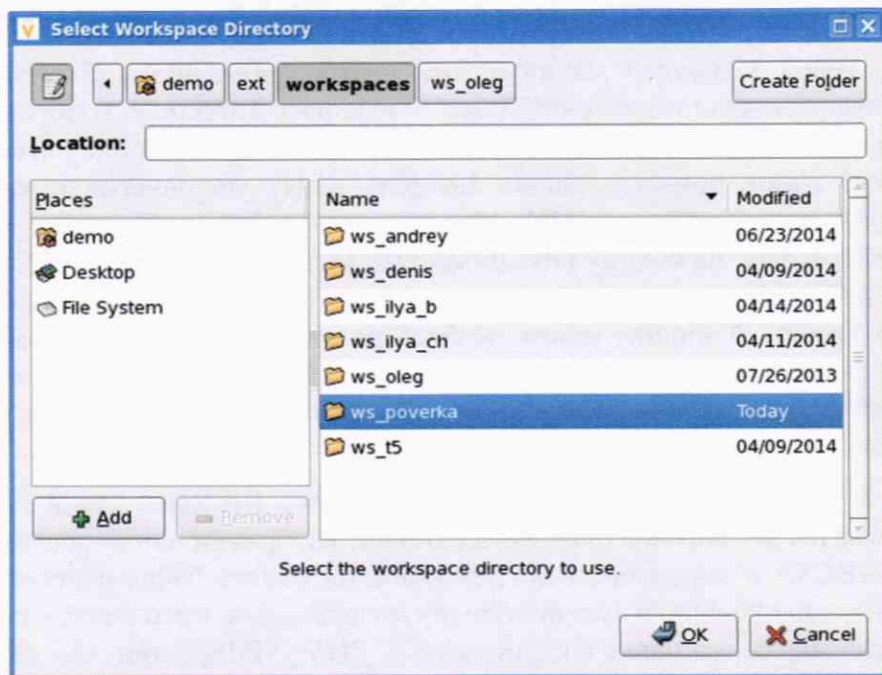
Select Workspace Directory

demo ext workspaces ws_oleg

Create Folder

Location:

Places

demo
Desktop
File System

| Name | Modified |
|---|---|
| ws_andrey | 06/23/2014 |
| ws_denis | 04/09/2014 |
| ws_ilya_b | 04/14/2014 |
| ws_ilya_ch | 04/11/2014 |
| ws_oleg | 07/26/2013 |
| ws_poverka | Today |
| ws_t5 | 04/09/2014 |

Add
Remove

Select the workspace directory to use.

OK
Cancel